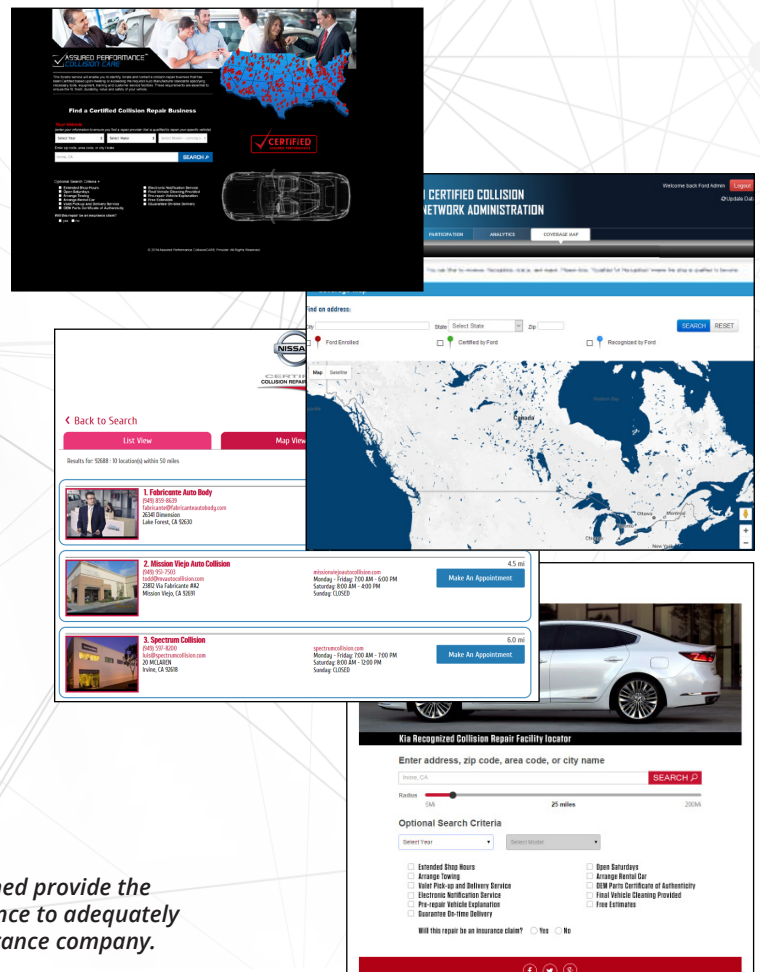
ASSURED PERFORMANCE
COLLISION CARE

Find a Certified Collision Repair Business

Your Vehicle

Select Year
Select Make
Select Model

Irvine, CA
SEARCH

CERTIFIED

Optional Search Criteria

Will this repair be an insurance claim?

CERTIFIED COLLISION
NETWORK ADMINISTRATION

Welcome back Ford Admin
Logout
Update Data

PARTICIPATION
ANALYTICS
COVERAGE MAP

Find an address:

City
State
Select State
Zip
SEARCH
RESET

Ford Enrolled
Certified by Ford
Recognized by Ford

Map
Satellite

NISSAN
CERTIFIED
COLLISION REPAIR

< Back to Search

List View
Map View

Results for: 92688 : 10 location(s) within 50 miles

1. Fabricante Auto Body
(949) 859-8639
fabricante@fabricanteautobody.com
26340 Dimension
Lake Forest, CA 92630

2. Mission Viejo Auto Collision
(949) 951-7503
todd@mvautocollision.com
23812 Via Fabricante #A2
Mission Viejo, CA 92691

missionviejoautocollision.com
Monday - Friday: 7:00 AM - 6:00 PM
Saturday: 8:00 AM - 4:00 PM
Sunday: CLOSED

4.5 mi
Make An Appointment

3. Spectrum Collision
(949) 597-8200
luis@spectrumcollision.com
20 MCLAREN
Irvine, CA 92618

spectrumcollision.com
Monday - Friday: 7:00 AM - 7:00 PM
Saturday: 8:00 AM - 12:00 PM
Sunday: CLOSED

6.0 mi
Make An Appointment

Kia Recognized Collision Repair Facility locator

Enter address, zip code, area code, or city name

Irvine, CA
SEARCH

Radius
5Mi
25 miles
200Mi

Optional Search Criteria

Select Year
Select Model

Extended Shop Hours
Arrange Towing
Valet Pick-up and Delivery Service
Electronic Notification Service
Pre-repair Vehicle Explanation
Guarantee On-time Delivery
Open Saturdays
Arrange Rental Car
OEM Parts Certificate of Authenticity
Final Vehicle Cleaning Provided
Free Estimates

Will this repair be an insurance claim?
Yes
No

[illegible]bed provide the
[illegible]nce to adequately
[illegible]ance company.